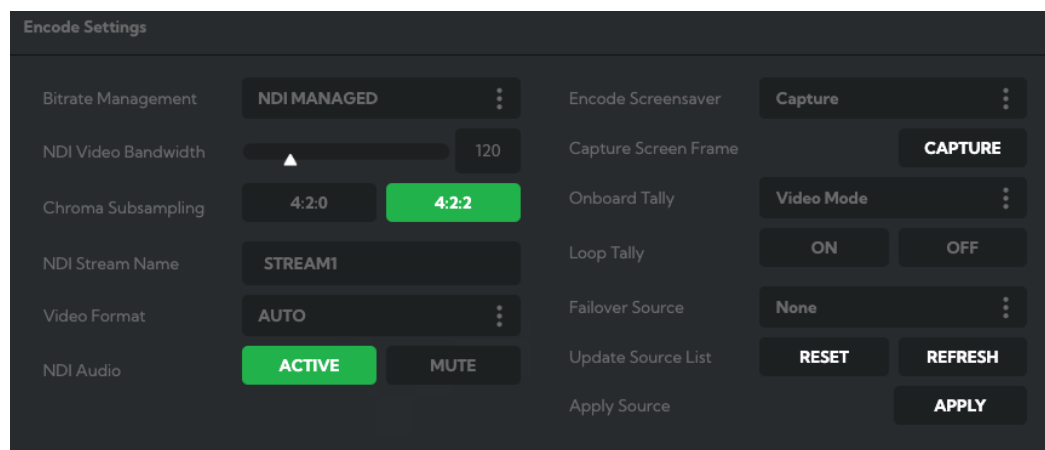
Encode Settings

Bitrate Management NDI MANAGED

NDI Video Bandwidth 120

Chroma Subsampling 4:2:0 4:2:2

NDI Stream Name STREAM1

Video Format AUTO

NDI Audio ACTIVE MUTE

Encode Screensaver Capture

Capture Screen Frame CAPTURE

Onboard Tally Video Mode

Loop Tally ON OFF

Failover Source None

Update Source List RESET REFRESH

Apply Source APPLY